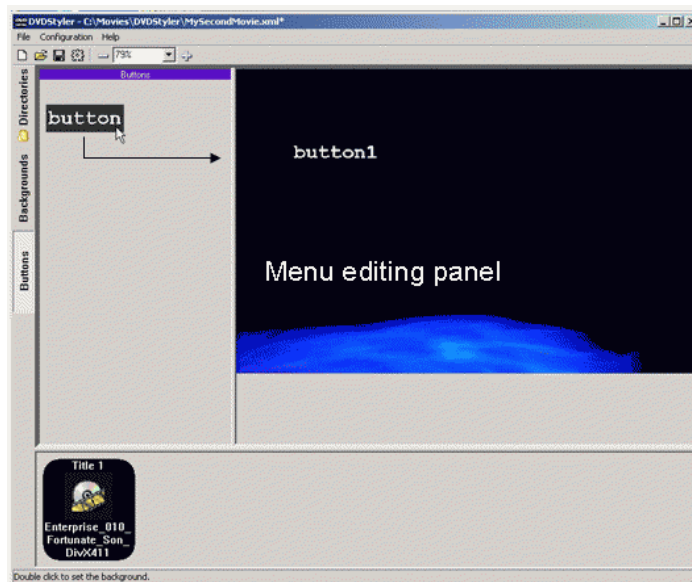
DVDStyler - C:\Movies\DVDStyler\MySecondMovie.xml*

File Configuration Help

75%

Directories

Backgrounds

Buttons

Buttons

button

button1

Menu editing panel

Title 1

Enterprise_010_Fortunate_Son_DivX411

Double click to set the background.